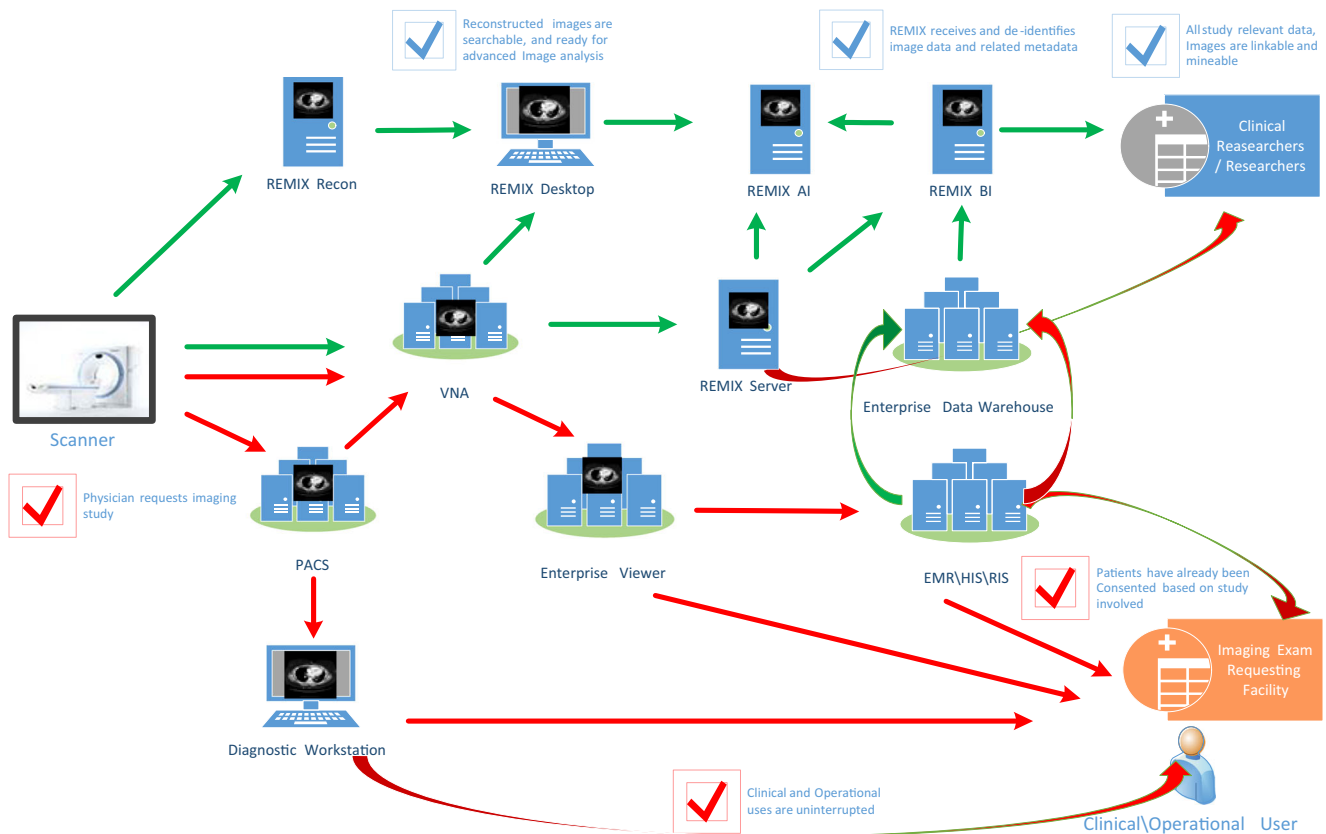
Reconstructed images are searchable, and ready for advanced Image analysis

REMIX receives and de-identifies image data and related metadata

All study relevant data, Images are linkable and mineable

REMIX Recon

REMIX Desktop

REMIX AI

REMIX BI

Clinical Reasearchers / Researchers

VNA

REMIX Server

Enterprise Data Warehouse

Scanner

Physician requests imaging study

PACS

Enterprise Viewer

EMR\HIS\RIS

Patients have already been Consented based on study involved

Imaging Exam Requesting Facility

Diagnostic Workstation

Clinical and Operational uses are uninterrupted

Clinical\Operational User